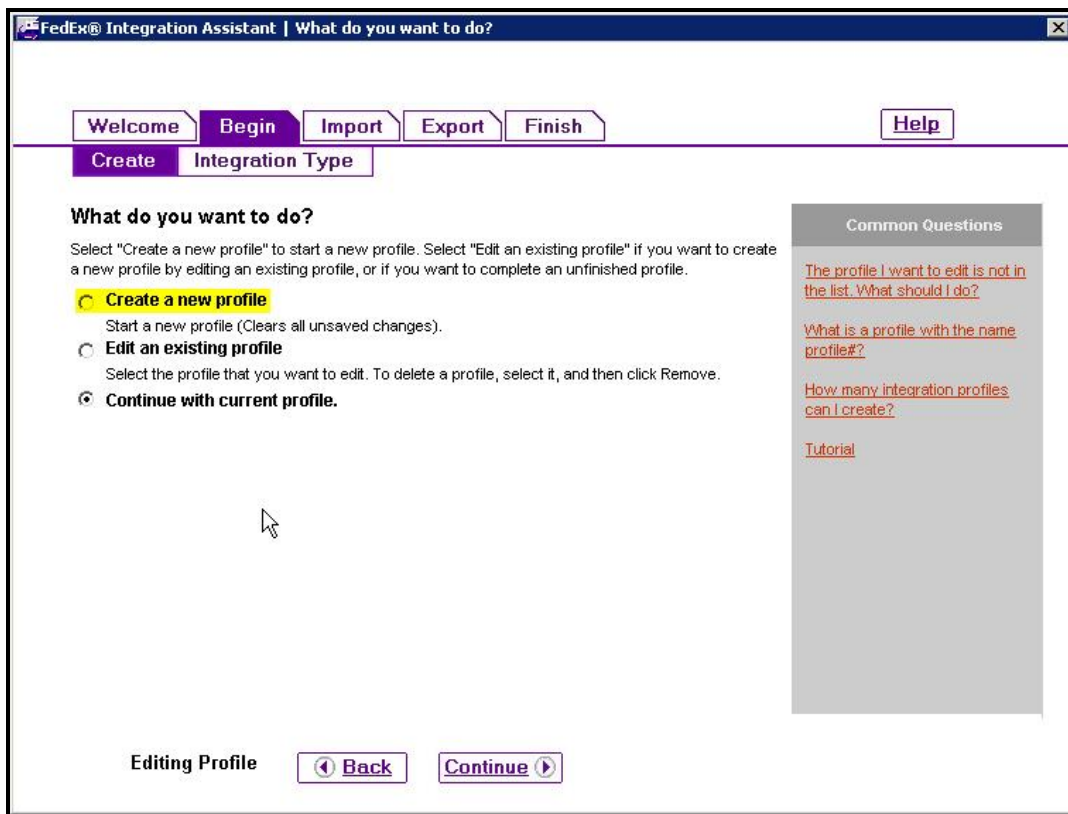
FedEx® Integration Assistant | What do you want to do?

Welcome Begin Import Export Finish

Help

Create Integration Type

What do you want to do?

Select "Create a new profile" to start a new profile. Select "Edit an existing profile" if you want to create a new profile by editing an existing profile, or if you want to complete an unfinished profile.

Create a new profile

Start a new profile (Clears all unsaved changes).

Edit an existing profile

Select the profile that you want to edit. To delete a profile, select it, and then click Remove.

Continue with current profile.

Common Questions

The profile I want to edit is not in the list. What should I do?

What is a profile with the name profile#?

How many integration profiles can I create?

Tutorial

Editing Profile

Back

Continue